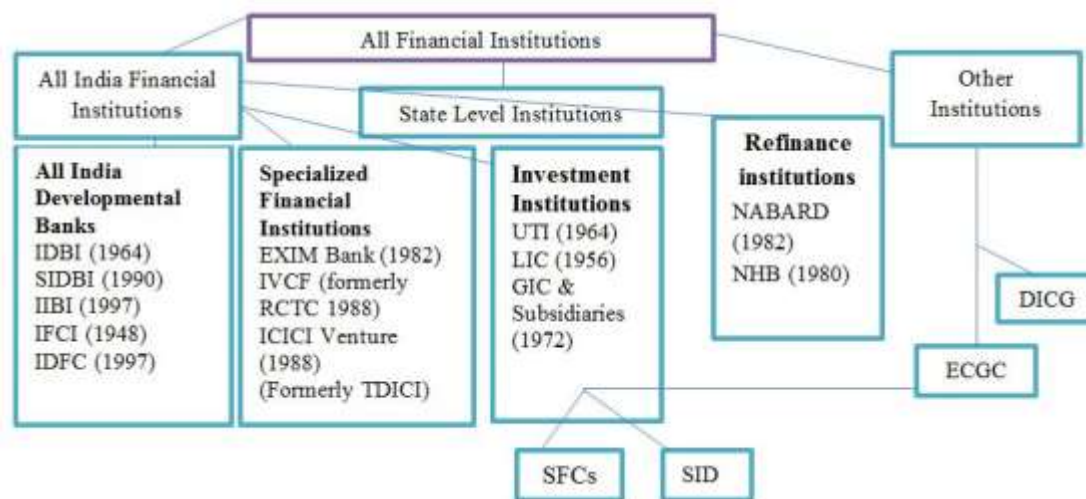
All Financial Institutions

All India Financial Institutions

State Level Institutions

Other Institutions

**All India Developmental Banks**
IDBI (1964)
SIDBI (1990)
IIBI (1997)
IFCI (1948)
IDFC (1997)

**Specialized Financial Institutions**
EXIM Bank (1982)
IVCF (formerly RCTC 1988)
ICICI Venture (1988)
(Formerly TDICI)

**Investment Institutions**
UTI (1964)
LIC (1956)
GIC & Subsidiaries (1972)

**Refinance institutions**
NABARD (1982)
NHB (1980)

DICG

ECGC

SFCs

SID